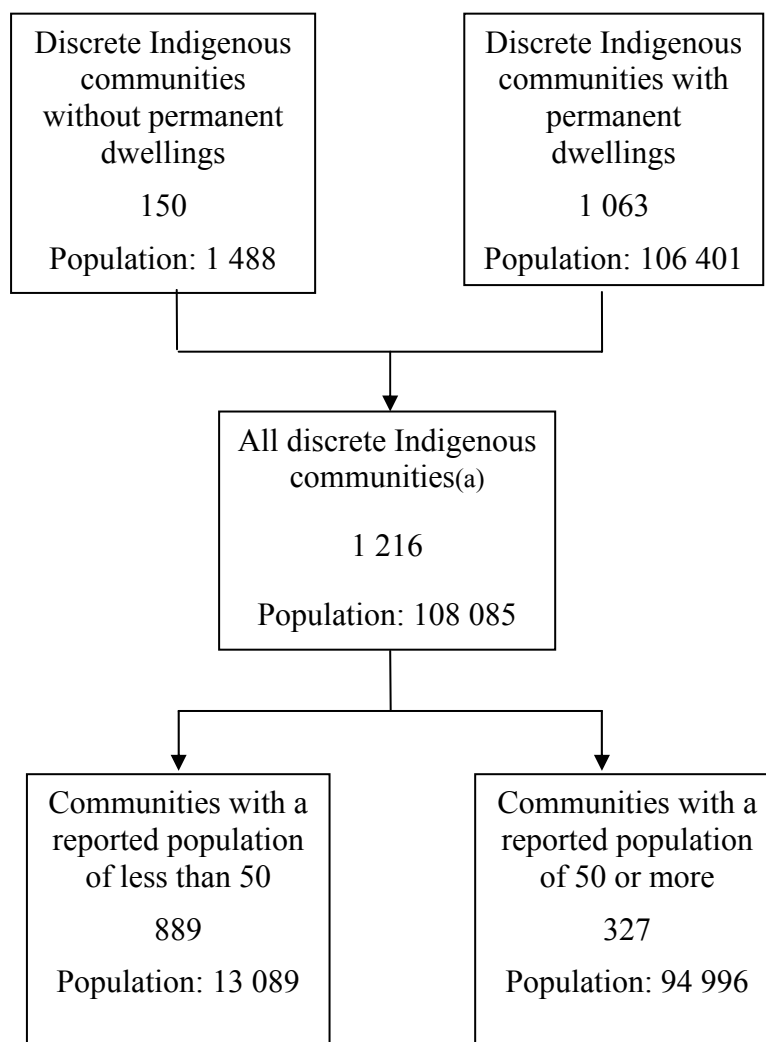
Discrete Indigenous communities without permanent dwellings

150

Population: 1 488

Discrete Indigenous communities with permanent dwellings

1 063

Population: 106 401

All discrete Indigenous communities(a)

1 216

Population: 108 085

Communities with a reported population of less than 50

889

Population: 13 089

Communities with a reported population of 50 or more

327

Population: 94 996